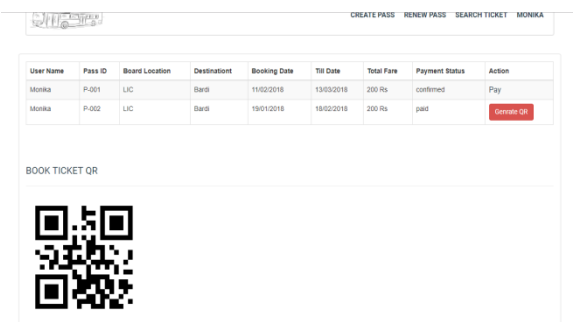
CREATE PASS RENEW PASS SEARCH TICKET MONIKA

| User Name | Pass ID | Board Location | Destinationt | Booking Date | Till Date | Total Fare | Payment Status | Action |
|---|---|---|---|---|---|---|---|---|
| Monika | P-001 | LIC | Bardi | 11/02/2018 | 13/03/2018 | 200 Rs | confirmed | Pay |
| Monika | P-002 | LIC | Bardi | 19/01/2018 | 18/02/2018 | 200 Rs | paid | Genrate QR |

BOOK TICKET QR